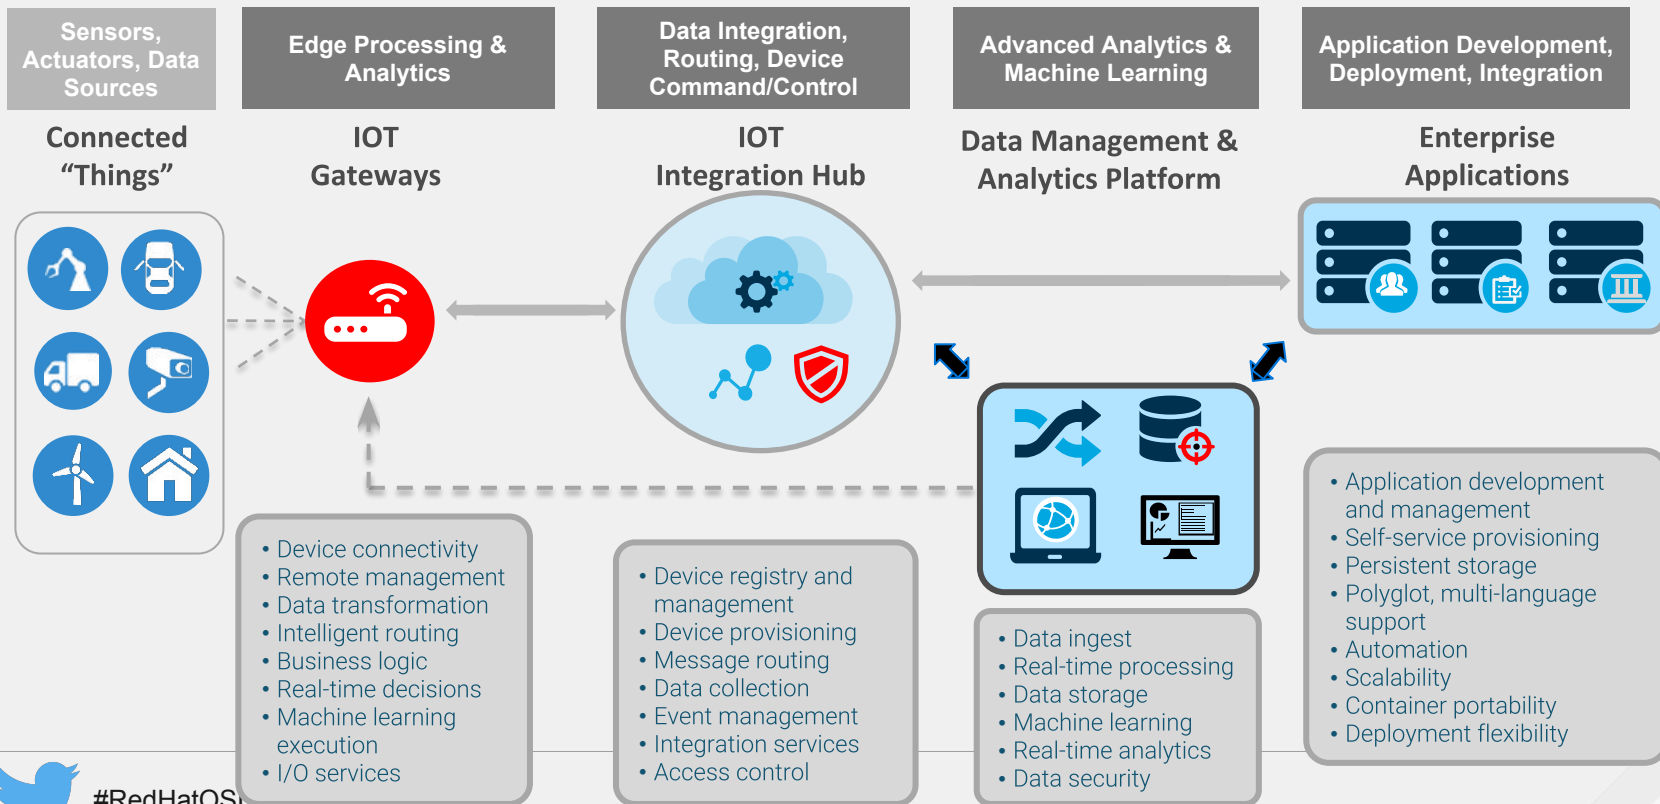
Sensors, Actuators, Data Sources

Connected “Things”

Edge Processing & Analytics

IOT Gateways

Data Integration, Routing, Device Command/Control

IOT Integration Hub

Advanced Analytics & Machine Learning

Data Management & Analytics Platform

Application Development, Deployment, Integration

Enterprise Applications

• Device connectivity
• Remote management
• Data transformation
• Intelligent routing
• Business logic
• Real-time decisions
• Machine learning execution
• I/O services

• Device registry and management
• Device provisioning
• Message routing
• Data collection
• Event management
• Integration services
• Access control

• Data ingest
• Real-time processing
• Data storage
• Machine learning
• Real-time analytics
• Data security

• Application development and management
• Self-service provisioning
• Persistent storage
• Polyglot, multi-language support
• Automation
• Scalability
• Container portability
• Deployment flexibility

#RedHatOS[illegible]